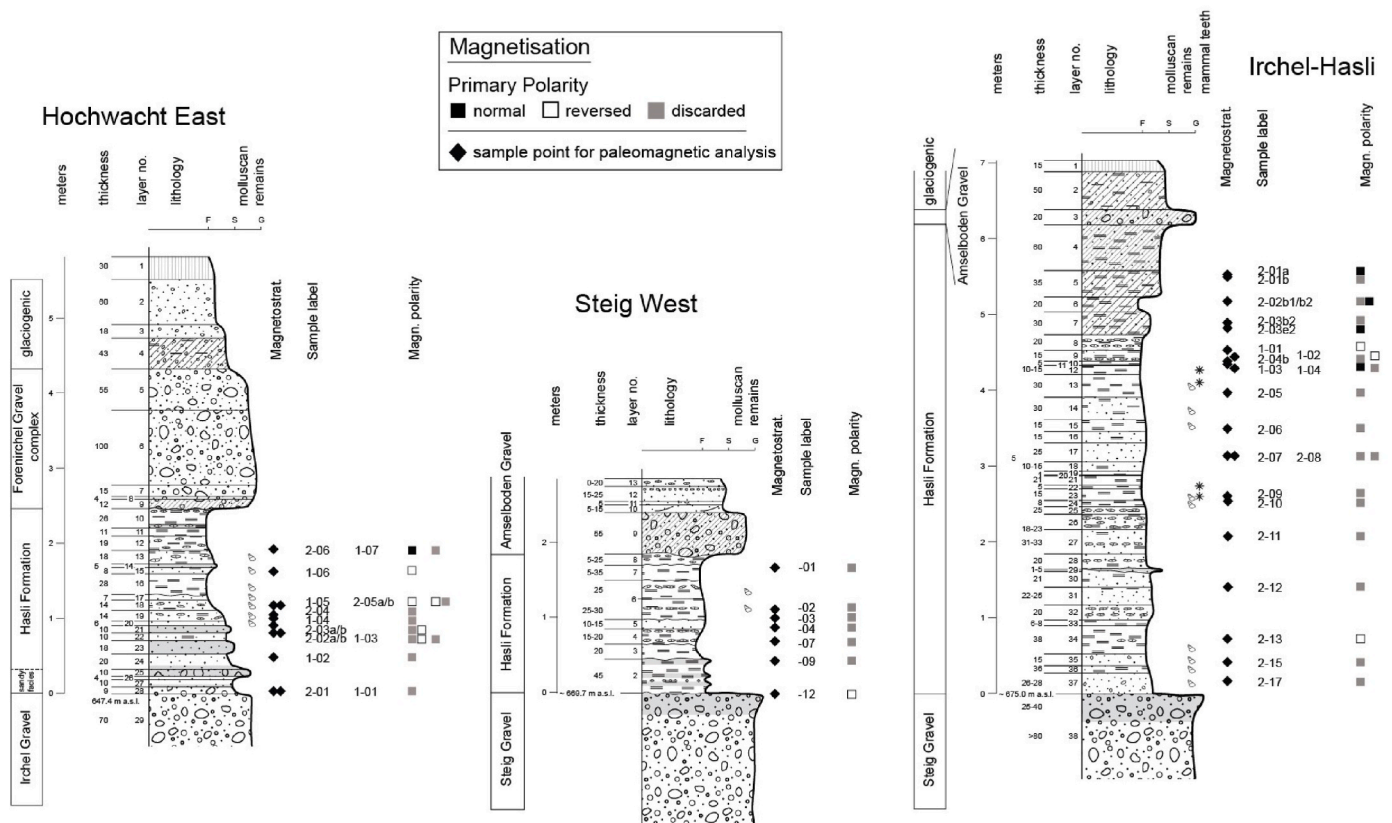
Magnetisation
Primary Polarity
normal reversed discarded
sample point for paleomagnetic analysis

Hochwacht East
meters thickness layer no. lithology molluscan remains
F S G
Magnetostrat. Sample label Magn. polarity

glaciogenic
Forenirchel Gravel complex
Hasli Formation
sandy facies
Irchel Gravel

5 4 3 2 1 0
30 1
60 2
18 3
43 4
55 5
100 6
15 7
4 8
12 9
26 10
11 11
19 12
18 13
5 14
8 15
28 16
17 17
14 18
14 19
6 20
10 21
10 22
18 23
20 24
4 25
10 26
9 28
647.4 m a.s.l.
70 29

2-06 1-07
1-06
1-05 2-05a/b
2-04
1-04
2-03a/b
2-02a/b 1-03
1-02
2-01 1-01

Steig West
meters thickness layer no. lithology molluscan remains
F S G
Magnetostrat. Sample label Magn. polarity

Amselboden Gravel
Hasli Formation
Steig Gravel

2 1 0
0-20 13
15-25 12
5 11
5-15 10
55 9
5-25 8
5-35 7
25 6
25-30 5
10-15 5
15-20 4
20 3
45 2
~ 669.7 m a.s.l.

-01
-02
-03
-04
-07
-09
-12

Irchel-Hasli
meters thickness layer no. lithology molluscan remains mammal teeth
F S G
Magnetostrat. Sample label Magn. polarity

glaciogenic
Amselboden Gravel
Hasli Formation
Steig Gravel

7 6 5 4 3 2 1 0
15 1
50 2
20 3
60 4
35 5
20 6
30 7
20 8
15 9
5 10
10-15 11
12
30 13
30 14
15 15
15 16
25 17
10-15 18
28 19
21 21
5 22
15 23
8 24
25 25
18-23 26
31-33 27
20 28
1-5 29
21 30
22-25 31
20 32
6-8 33
38 34
15 35
36
26-28 37
~ 675.0 m a.s.l.
25-40
>80 38

2-01a
2-01b
2-02b1/b2
2-03b2
2-03e2
1-01
2-04b 1-02
1-03 1-04
2-05
2-06
2-07 2-08
2-09
2-10
2-11
2-12
2-13
2-15
2-17